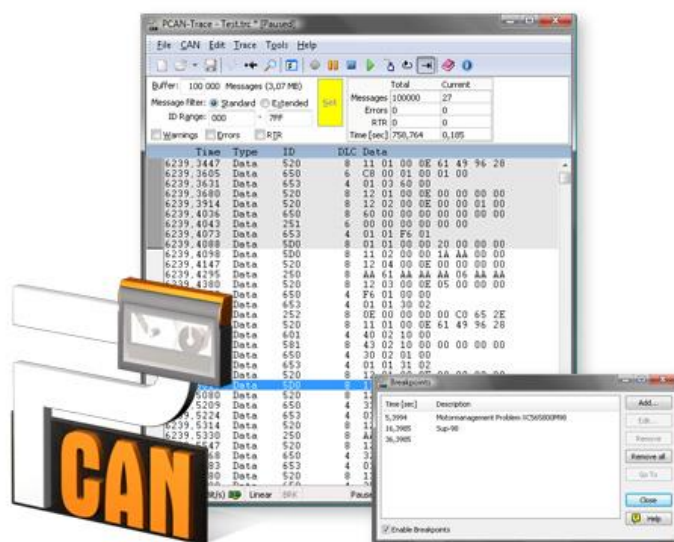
PCAN-Trace - Test.trc * [Paused]

File CAN Edit Trace Tools Help

Buffer: 100 000 Messages (3,07 MB)
Message Filter: Standard Extended
ID Range: 000 - 7FF
Set
Warnings Errors RTR

| | Total | Current |
|---|---|---|
| Messages | 100000 | 27 |
| Errors | 0 | 0 |
| RTR | 0 | 0 |
| Time [sec] | 758,764 | 0,105 |

| Time | Type | ID | DLC | Data |
|---|---|---|---|---|
| 6239,3447 | Data | 520 | 8 | 11 01 00 0E 61 49 96 28 |
| 6239,3605 | Data | 650 | 6 | C8 00 01 00 01 00 |
| 6239,3631 | Data | 653 | 4 | 01 03 60 00 |
| 6239,3680 | Data | 520 | 8 | 12 01 00 0E 00 00 00 00 |
| 6239,3914 | Data | 520 | 8 | 12 02 00 0E 00 00 01 00 |
| 6239,4036 | Data | 650 | 8 | 60 00 00 00 00 00 00 00 |
| 6239,4043 | Data | 251 | 6 | 00 00 00 00 00 00 |
| 6239,4073 | Data | 653 | 4 | 01 01 F6 01 |
| 6239,4088 | Data | 5D0 | 8 | 01 01 00 00 20 00 00 00 |
| 6239,4098 | Data | 5D0 | 8 | 11 02 00 00 1A AA 00 00 |
| 6239,4147 | Data | 520 | 8 | 12 04 00 0E 00 00 00 00 |
| 6239,4295 | Data | 250 | 8 | AA 61 AA AA AA 06 AA AA |
| 6239,4380 | Data | 520 | 8 | 12 03 00 0E 05 00 00 00 |
| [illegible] | Data | 650 | 4 | F6 01 00 00 |
| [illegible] | Data | 653 | 4 | 01 01 30 02 |
| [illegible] | Data | 252 | 8 | 0E 00 00 00 00 C0 65 2E |
| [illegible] | Data | 520 | 8 | 11 01 00 0E 61 49 96 28 |
| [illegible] | Data | 601 | 4 | 40 02 10 00 |
| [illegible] | Data | 581 | 8 | 43 02 10 00 00 00 00 00 |
| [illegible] | Data | 650 | 4 | 30 02 01 00 |
| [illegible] | Data | 653 | 4 | 01 01 31 02 |
| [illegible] | Data | 520 | 8 | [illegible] |
| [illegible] | Data | 5D0 | 8 | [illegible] |
| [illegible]5080 | Data | 520 | 8 | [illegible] |
| 6239,5209 | Data | 650 | 4 | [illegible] |
| 6239,5224 | Data | 653 | 4 | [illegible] |
| 6239,5314 | Data | 520 | 8 | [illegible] |
| 6239,5330 | Data | 250 | 8 | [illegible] |
| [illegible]5447 | Data | 520 | 8 | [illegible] |
| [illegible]568 | Data | 650 | 4 | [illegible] |
| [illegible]583 | Data | 653 | 4 | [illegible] |
| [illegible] | Data | 520 | 8 | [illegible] |

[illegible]it/s) Linear BRK Pause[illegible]

Breakpoints

| Time [sec] | Description |
|---|---|
| 5,3994 | Motormanagement Problem XC565800M98 |
| 16,3985 | Sup-98 |
| 36,3985 | |

Add...
Edit...
Remove
Remove all
Go To
Close
Help
Enable Breakpoints

CAN